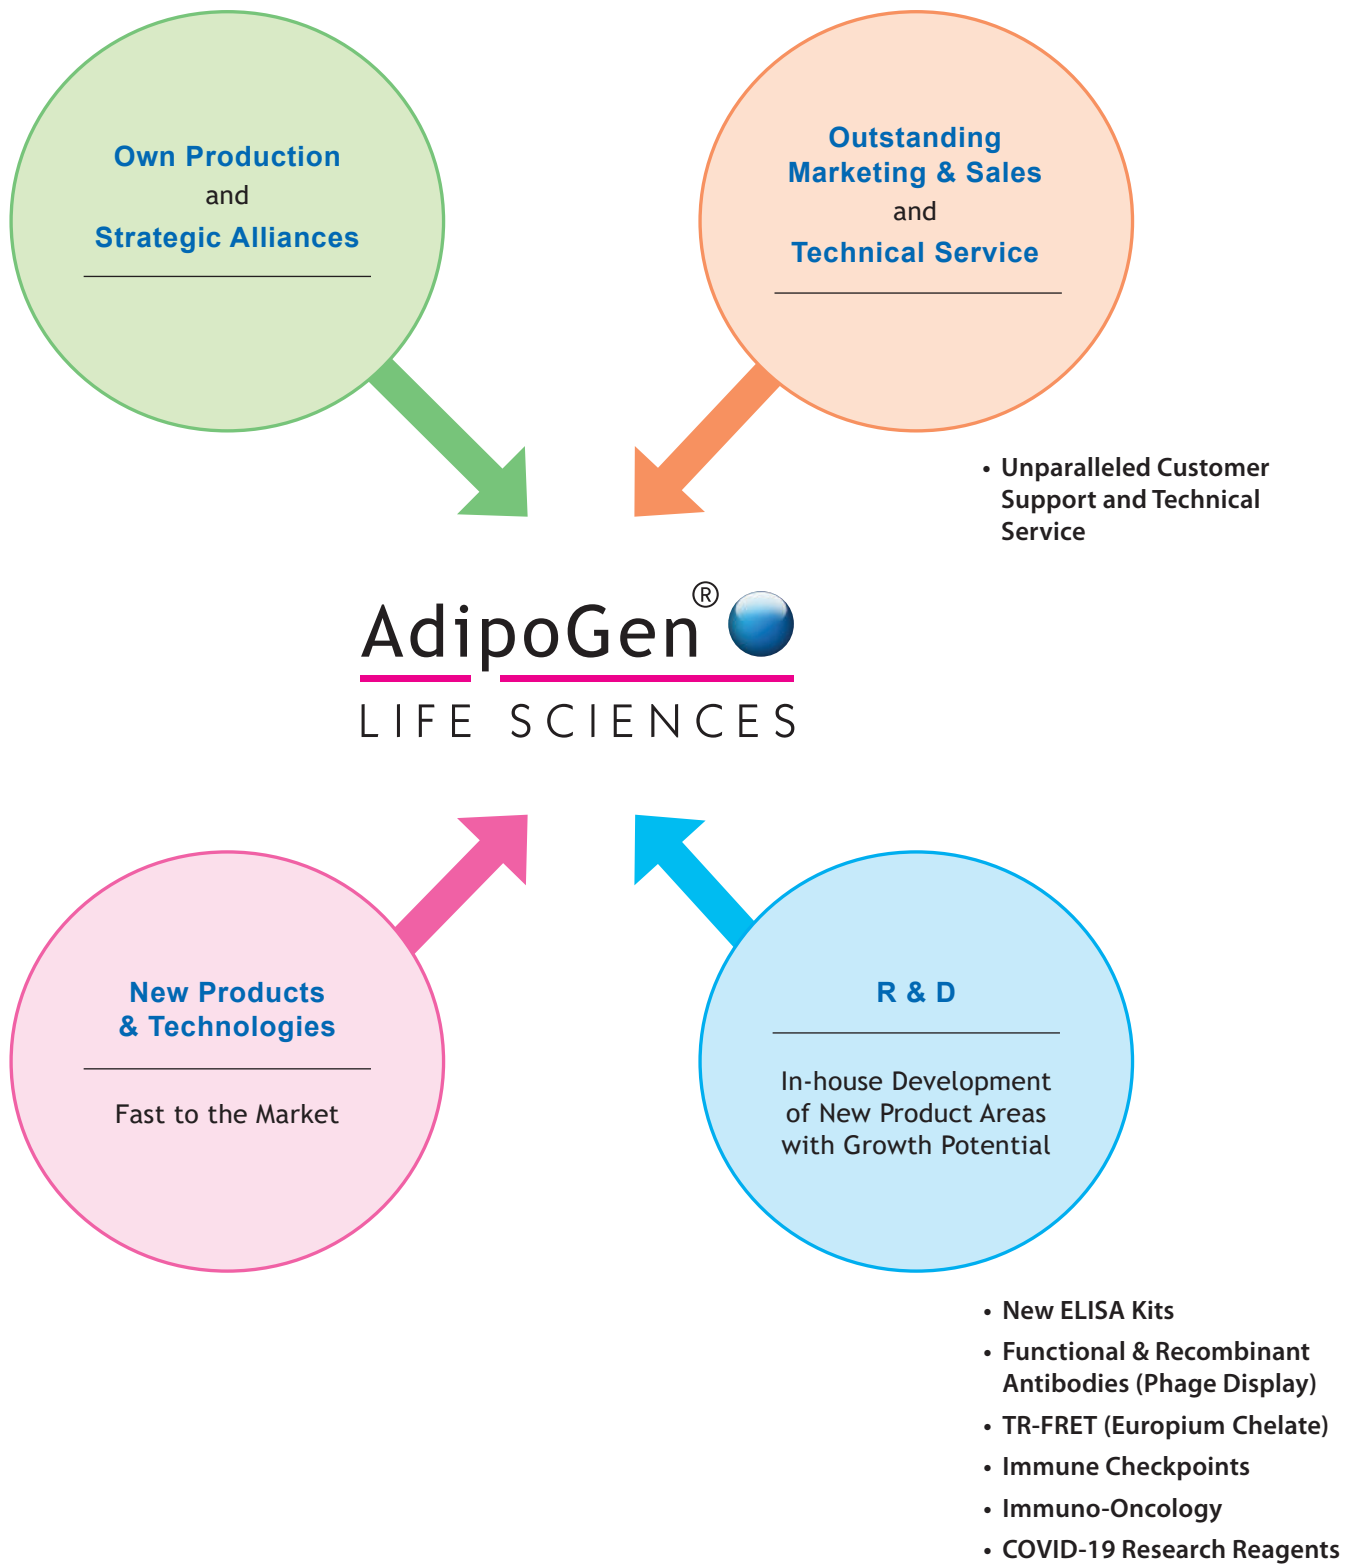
Own Production
and
Strategic Alliances

Outstanding
Marketing & Sales
and
Technical Service

• Unparalleled Customer Support and Technical Service

AdipoGen®
LIFE SCIENCES

New Products
& Technologies

Fast to the Market

R & D

In-house Development of New Product Areas with Growth Potential

• New ELISA Kits
• Functional & Recombinant Antibodies (Phage Display)
• TR-FRET (Europium Chelate)
• Immune Checkpoints
• Immuno-Oncology
• COVID-19 Research Reagents